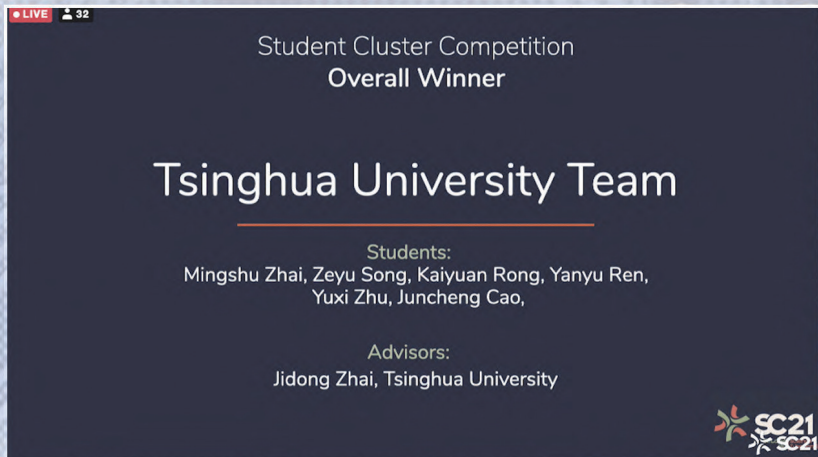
LIVE 32

Student Cluster Competition
Overall Winner

Tsinghua University Team

Students:
Mingshu Zhai, Zeyu Song, Kaiyuan Rong, Yanyu Ren, Yuxi Zhu, Juncheng Cao,

Advisors:
Jidong Zhai, Tsinghua University

SC21
SC21